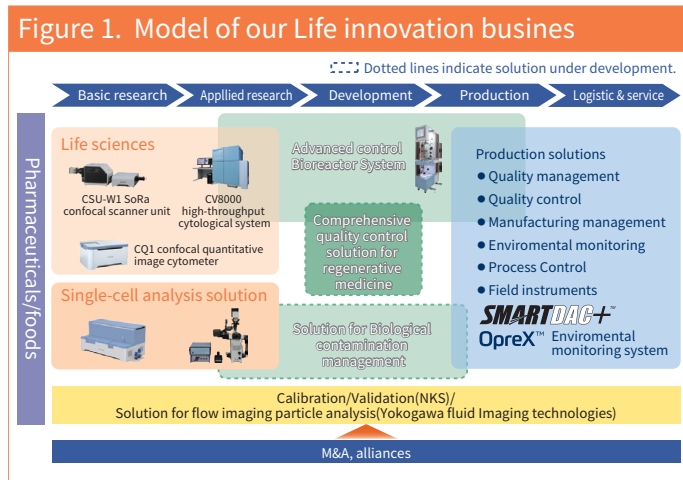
Figure 1. Model of our Life innovation busines

Dotted lines indicate solution under development.

Basic research
Appllied research
Development
Production
Logistic & service

Pharmaceuticals/foods

Life sciences

CSU-W1 SoRa confocal scanner unit

CV8000 high-throughput cytological system

CQ1 confocal quantitative image cytometer

Advanced control Bioreactor System

Comprehensive quality control solution for regenerative medicine

Production solutions
● Quality management
● Quality control
● Manufacturing management
● Enviromental monitoring
● Process Control
● Field instruments

SMARTDAC+™

OpreX™ Enviromental monitoring system

Single-cell analysis solution

Solution for Biological contamination management

Calibration/Validation(NKS)/
Solution for flow imaging particle analysis(Yokogawa fluid Imaging technologies)

M&A, alliances